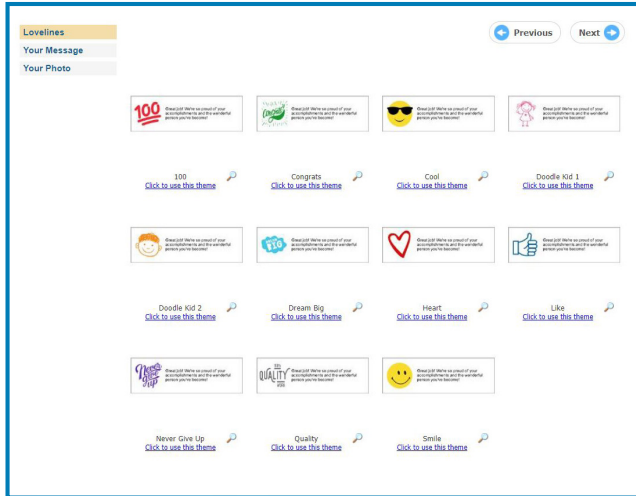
Lovelines
Your Message
Your Photo

Previous
Next

100 Great job! We're so proud of your accomplishments and the wonderful person you've become!
100
Click to use this theme

Great job! We're so proud of your accomplishments and the wonderful person you've become!
Congrats
Click to use this theme

Great job! We're so proud of your accomplishments and the wonderful person you've become!
Cool
Click to use this theme

Great job! We're so proud of your accomplishments and the wonderful person you've become!
Doodle Kid 1
Click to use this theme

Great job! We're so proud of your accomplishments and the wonderful person you've become!
Doodle Kid 2
Click to use this theme

BIG Great job! We're so proud of your accomplishments and the wonderful person you've become!
Dream Big
Click to use this theme

Great job! We're so proud of your accomplishments and the wonderful person you've become!
Heart
Click to use this theme

Great job! We're so proud of your accomplishments and the wonderful person you've become!
Like
Click to use this theme

Great job! We're so proud of your accomplishments and the wonderful person you've become!
Never Give Up
Click to use this theme

QUALITY Great job! We're so proud of your accomplishments and the wonderful person you've become!
Quality
Click to use this theme

Great job! We're so proud of your accomplishments and the wonderful person you've become!
Smile
Click to use this theme